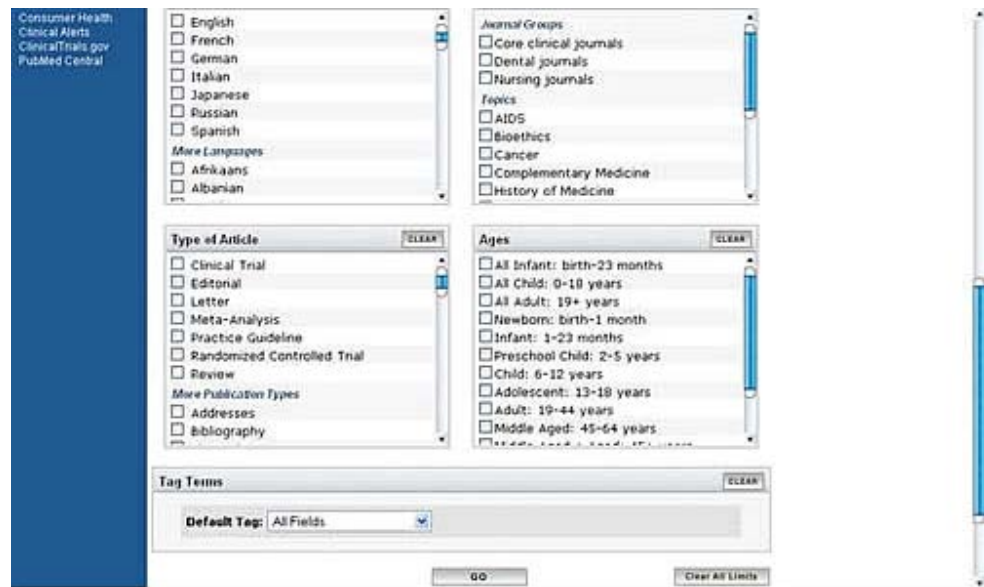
Consumer Health
Clinical Alerts
ClinicalTrials.gov
PubMed Central

English
French
German
Italian
Japanese
Russian
Spanish
More Languages
Afrikaans
Albanian

Journal Groups
Core clinical journals
Dental journals
Nursing journals
Topics
AIDS
Bioethics
Cancer
Complementary Medicine
History of Medicine

Type of Article
CLEAR
Clinical Trial
Editorial
Letter
Meta-Analysis
Practice Guideline
Randomized Controlled Trial
Review
More Publication Types
Addresses
Bibliography

Ages
CLEAR
All Infant: birth-23 months
All Child: 0-18 years
All Adult: 19+ years
Newborn: birth-1 month
Infant: 1-23 months
Preschool Child: 2-5 years
Child: 6-12 years
Adolescent: 13-18 years
Adult: 19-44 years
Middle Aged: 45-64 years
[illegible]

Tag Terms
CLEAR
Default Tag: All Fields

GO
Clear All Limits